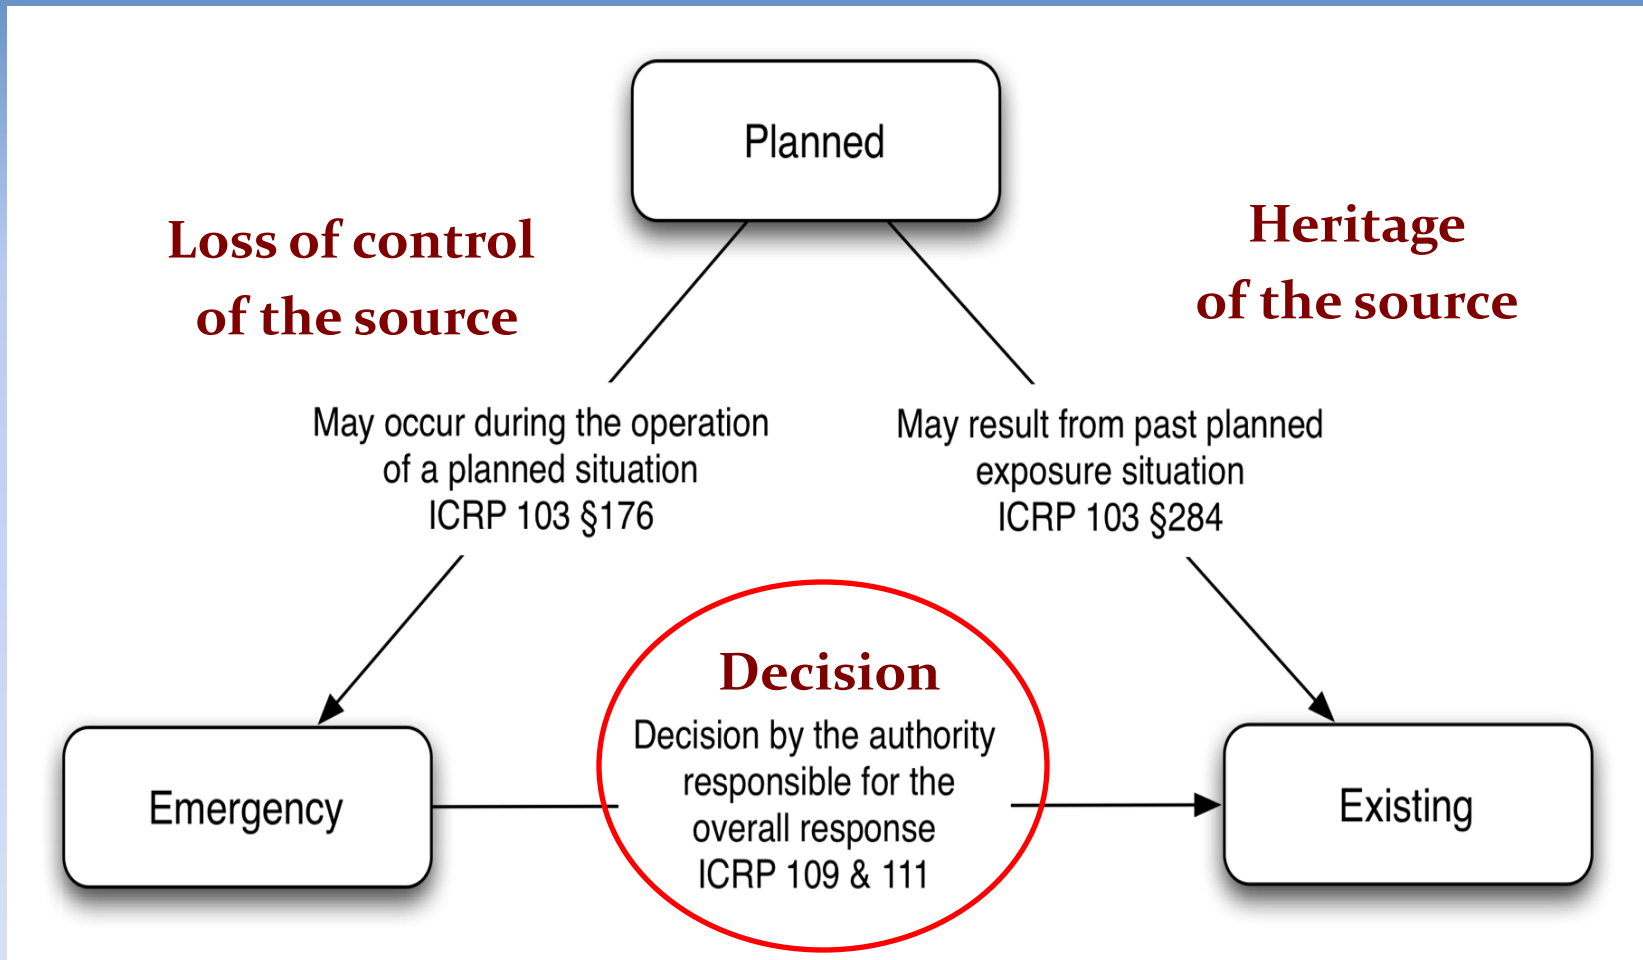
Planned

Loss of control of the source

Heritage of the source

May occur during the operation of a planned situation ICRP 103 §176

May result from past planned exposure situation ICRP 103 §284

Decision

Decision by the authority responsible for the overall response ICRP 109 & 111

Emergency

Existing